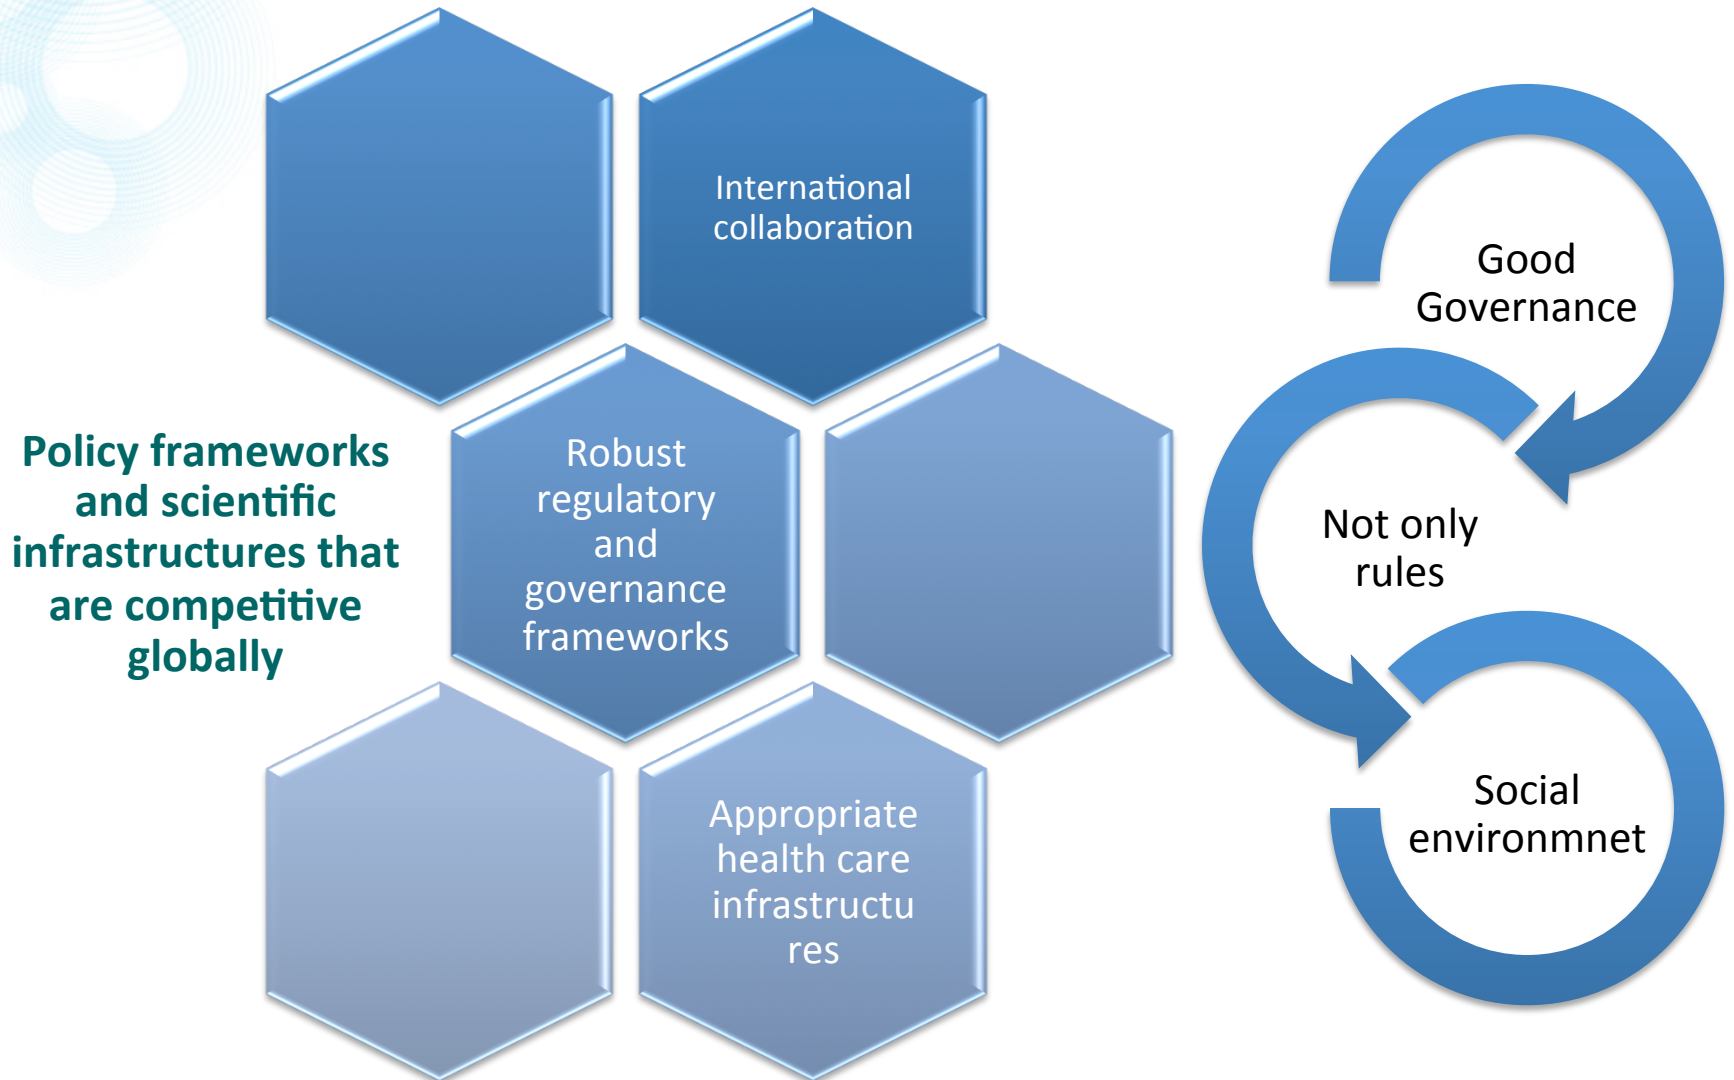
International collaboration

Policy frameworks and scientific infrastructures that are competitive globally

Robust regulatory and governance frameworks

Appropriate health care infrastructures

Good Governance

Not only rules

Social environmnet